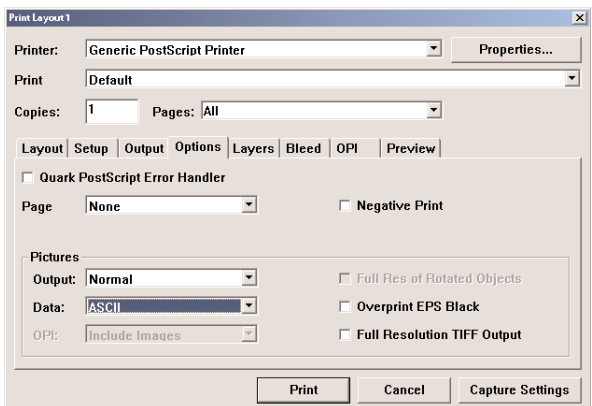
Print Layout 1

Printer: Generic PostScript Printer

Properties...

Print Default

Copies: 1

Pages: All

Layout | Setup | Output | Options | Layers | Bleed | OPI | Preview

Quark PostScript Error Handler

Page None

Negative Print

Pictures

Output: Normal

Full Res of Rotated Objects

Data: ASCII

Overprint EPS Black

OPI: Include Images

Full Resolution TIFF Output

Print

Cancel

Capture Settings